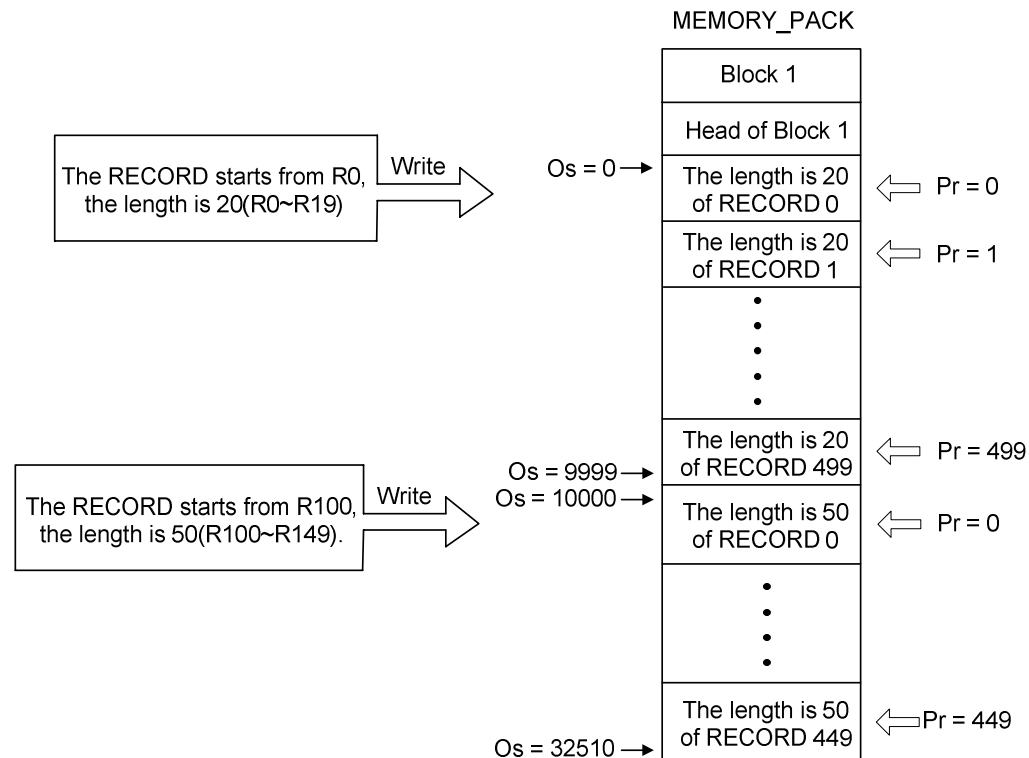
MEMORY_PACK

Block 1

Head of Block 1

The RECORD starts from R0, the length is 20(R0~R19)

Write

Os = 0

The length is 20 of RECORD 0

Pr = 0

The length is 20 of RECORD 1

Pr = 1

The length is 20 of RECORD 499

Pr = 499

Os = 9999

The RECORD starts from R100, the length is 50(R100~R149).

Write

Os = 10000

The length is 50 of RECORD 0

Pr = 0

The length is 50 of RECORD 449

Pr = 449

Os = 32510